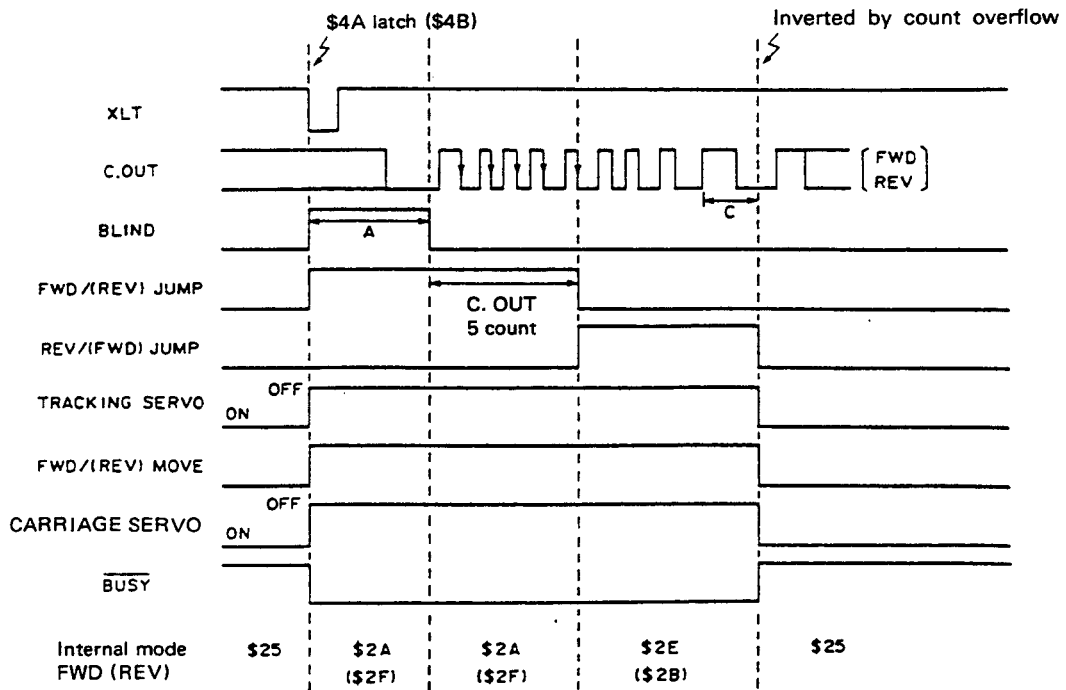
\$4A latch (\$4B)

Inverted by count overflow

XLT

C.OUT

FWD
REV

C

BLIND

A

FWD/(REV) JUMP

C. OUT
5 count

REV/(FWD) JUMP

TRACKING SERVO

OFF

ON

FWD/(REV) MOVE

CARRIAGE SERVO

OFF

ON

$\overline{BUSY}$

Internal mode
FWD (REV)

\$25

\$2A
(\$2F)

\$2A
(\$2F)

\$2E
(\$2B)

\$25